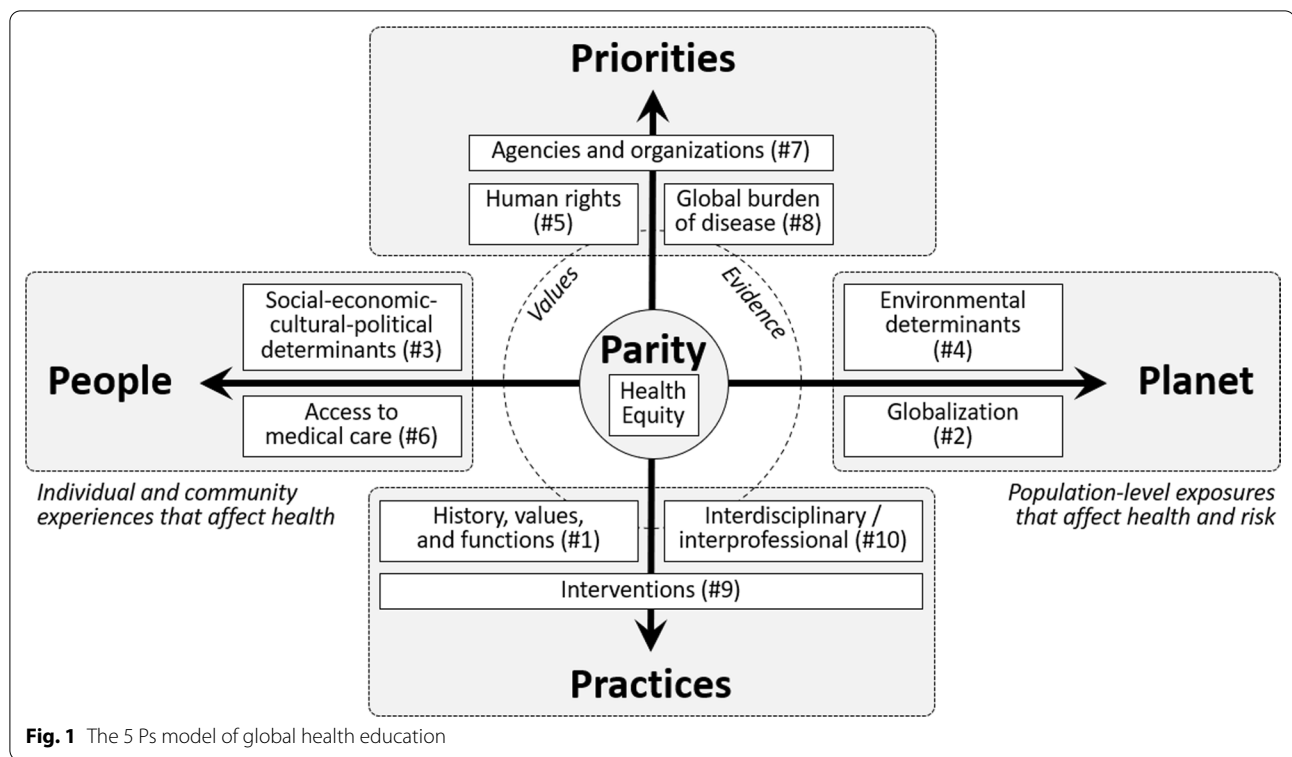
Priorities

Agencies and organizations (#7)

Human rights (#5)

Global burden of disease (#8)

Values

Evidence

Social-economic-cultural-political determinants (#3)

People

Access to medical care (#6)

Parity

Health Equity

Environmental determinants (#4)

Planet

Globalization (#2)

*Individual and community experiences that affect health*

*Population-level exposures that affect health and risk*

History, values, and functions (#1)

Interdisciplinary / interprofessional (#10)

Interventions (#9)

Practices

**Fig. 1** The 5 Ps model of global health education